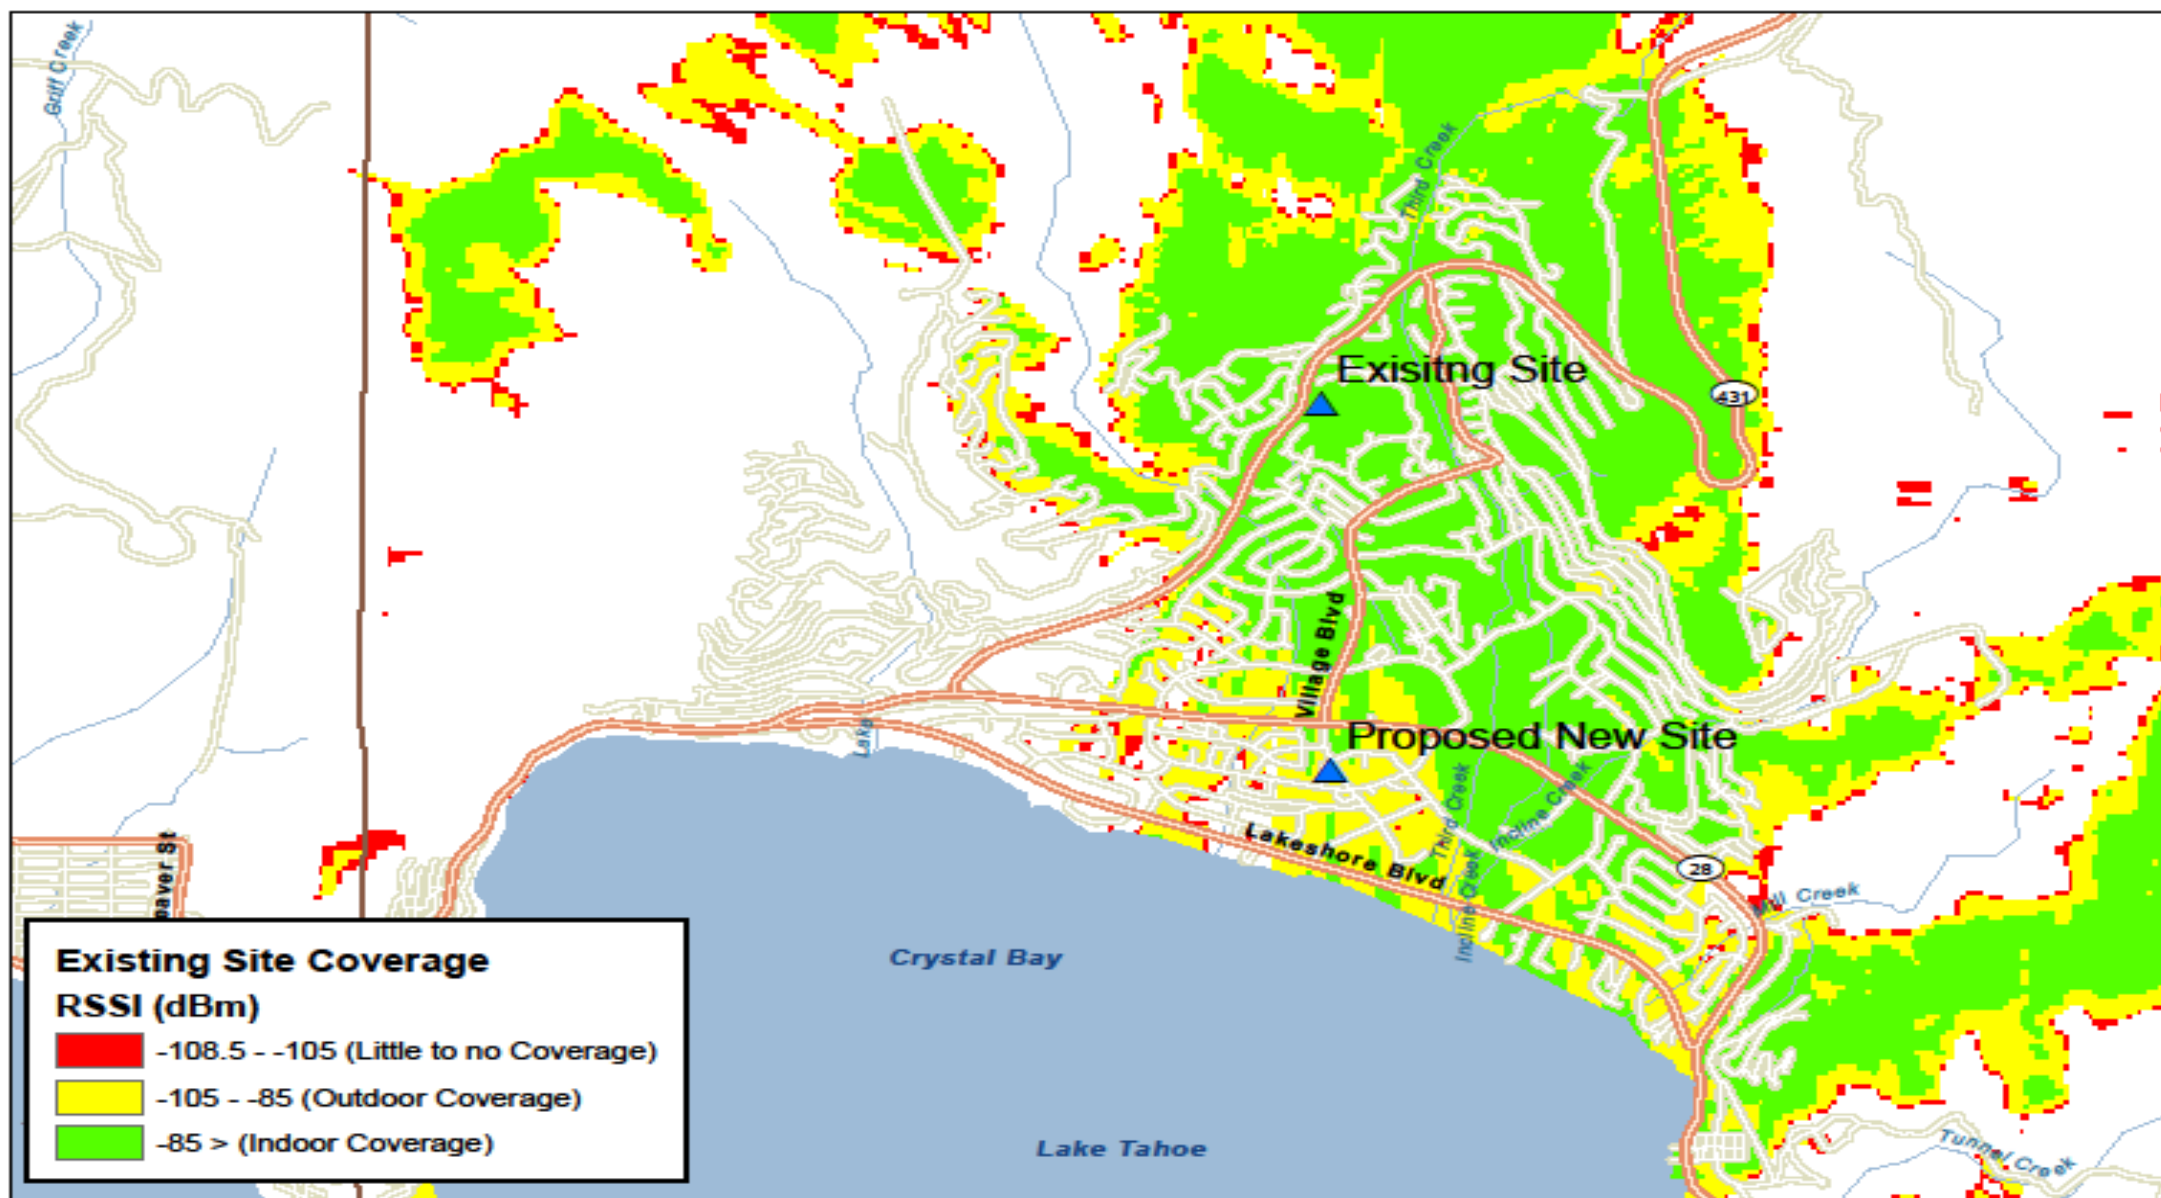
Griff Creek

Third Creek

Exisitng Site

431

Village Blvd

Proposed New Site

Incline Creek

Third Creek

Lakeshore Blvd

Incline Creek

28

Mill Creek

Lake

Beaver St

Crystal Bay

Lake Tahoe

Tunnel Creek

Existing Site Coverage
RSSI (dBm)
-108.5 - -105 (Little to no Coverage)
-105 - -85 (Outdoor Coverage)
-85 > (Indoor Coverage)